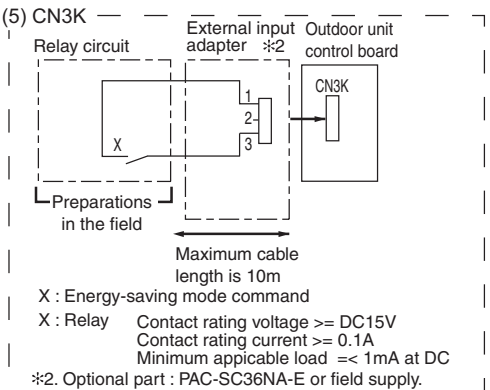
(5) CN3K

Relay circuit

External input adapter ※2

Outdoor unit control board

CN3K

1
2
3

X

Preparations in the field

Maximum cable length is 10m

X : Energy-saving mode command

X : Relay Contact rating voltage >= DC15V
Contact rating current >= 0.1A
Minimum appicable load =< 1mA at DC

※2. Optional part : PAC-SC36NA-E or field supply.